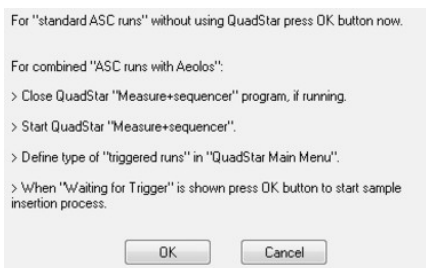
For "standard ASC runs" without using QuadStar press OK button now.

For combined "ASC runs with Aeolos":

> Close QuadStar "Measure+sequencer" program, if running.

> Start QuadStar "Measure+sequencer".

> Define type of "triggered runs" in "QuadStar Main Menu".

> When "Waiting for Trigger" is shown press OK button to start sample insertion process.

OK

Cancel